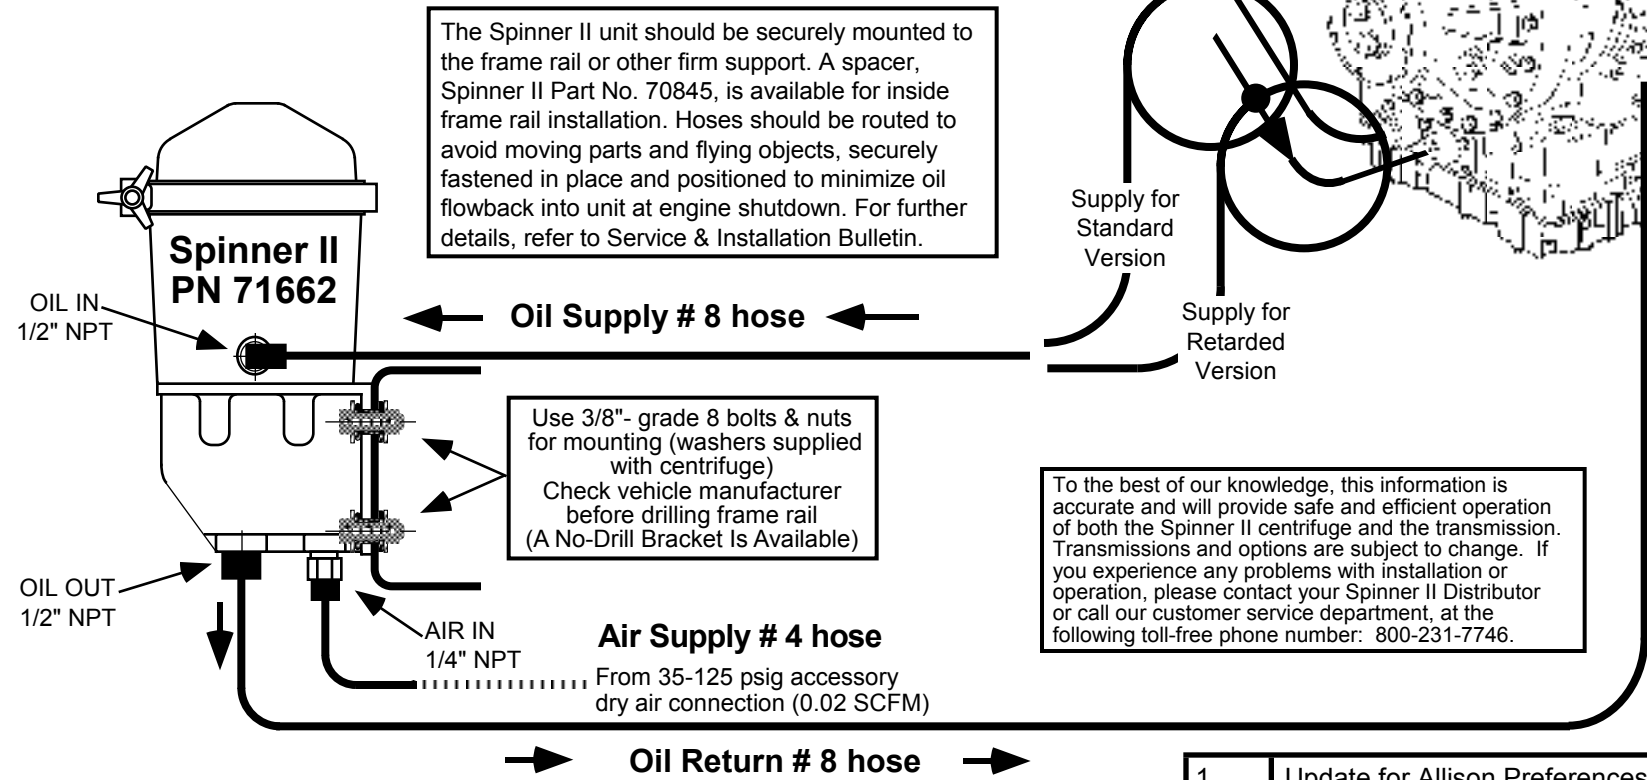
The Spinner II unit should be securely mounted to the frame rail or other firm support. A spacer, Spinner II Part No. 70845, is available for inside frame rail installation. Hoses should be routed to avoid moving parts and flying objects, securely fastened in place and positioned to minimize oil flowback into unit at engine shutdown. For further details, refer to Service & Installation Bulletin.

Spinner II
PN 71662

OIL IN
1/2" NPT

Oil Supply # 8 hose

Supply for Standard Version

Supply for Retarded Version

Use 3/8"- grade 8 bolts & nuts for mounting (washers supplied with centrifuge)
Check vehicle manufacturer before drilling frame rail
(A No-Drill Bracket Is Available)

To the best of our knowledge, this information is accurate and will provide safe and efficient operation of both the Spinner II centrifuge and the transmission. Transmissions and options are subject to change. If you experience any problems with installation or operation, please contact your Spinner II Distributor or call our customer service department, at the following toll-free phone number: 800-231-7746.

OIL OUT
1/2" NPT

AIR IN
1/4" NPT

Air Supply # 4 hose

From 35-125 psig accessory dry air connection (0.02 SCFM)

Oil Return # 8 hose

| 1 | Update for Allison Preferences |
|---|---|